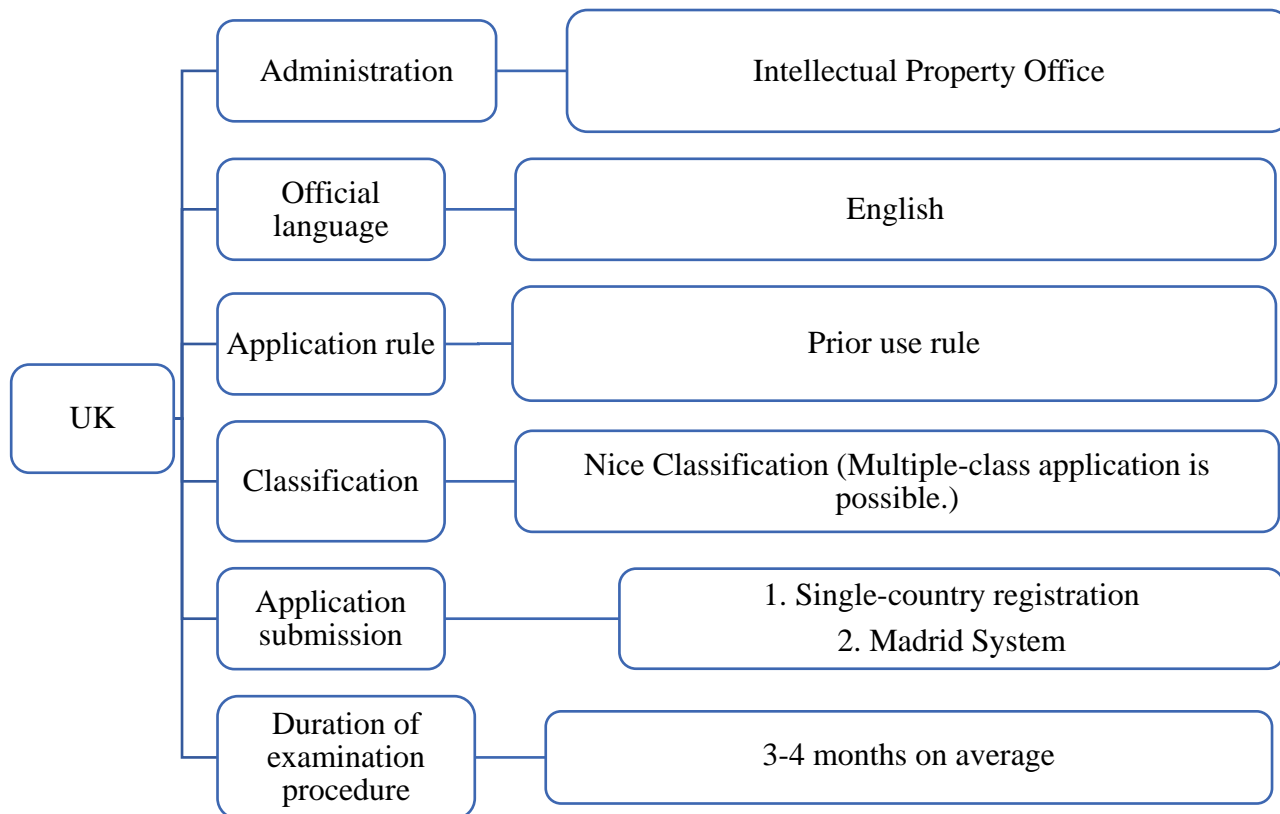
UK

Administration

Intellectual Property Office

Official language

English

Application rule

Prior use rule

Classification

Nice Classification (Multiple-class application is possible.)

Application submission

1. Single-country registration

2. Madrid System

Duration of examination procedure

3-4 months on average